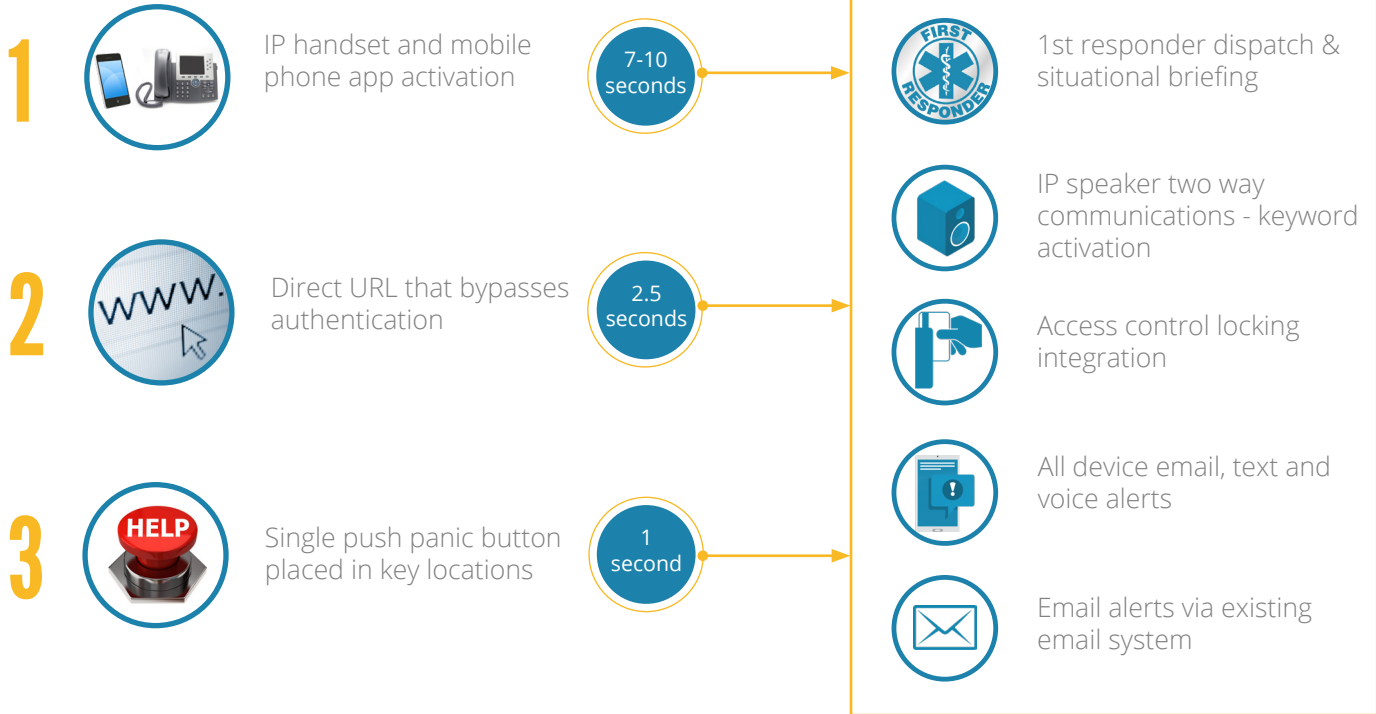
1

IP handset and mobile phone app activation

7-10 seconds

2

www.

Direct URL that bypasses authentication

2.5 seconds

3

HELP

Single push panic button placed in key locations

1 second

FIRST RESPONDER

1st responder dispatch & situational briefing

IP speaker two way communications - keyword activation

Access control locking integration

All device email, text and voice alerts

Email alerts via existing email system